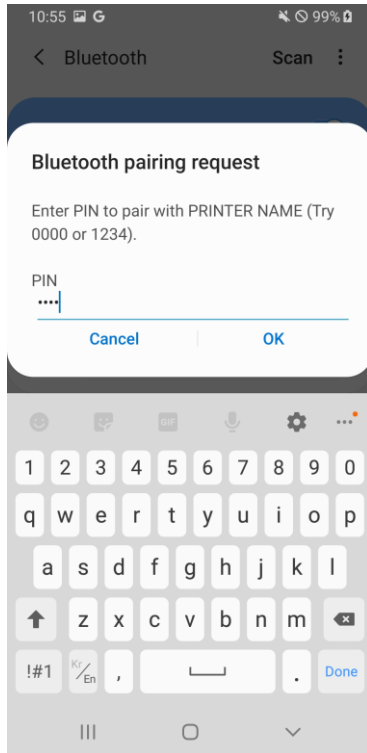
10:55 G 99%

Bluetooth Scan

Bluetooth pairing request

Enter PIN to pair with PRINTER NAME (Try 0000 or 1234).

PIN
••••

Cancel OK

GIF

1 2 3 4 5 6 7 8 9 0
q w e r t y u i o p
a s d f g h j k l
z x c v b n m
!#1 Kr/En , . Done